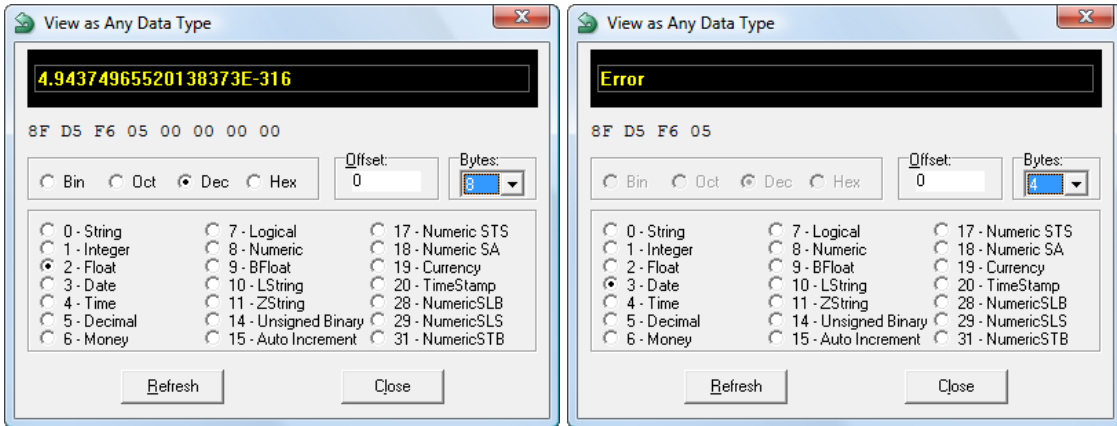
View as Any Data Type

4.94374965520138373E-316

8F D5 F6 05 00 00 00 00

Bin Oct Dec Hex

Offset: 0

Bytes: 8

0 - String
1 - Integer
2 - Float
3 - Date
4 - Time
5 - Decimal
6 - Money

7 - Logical
8 - Numeric
9 - BFloat
10 - LString
11 - ZString
14 - Unsigned Binary
15 - Auto Increment

17 - Numeric STS
18 - Numeric SA
19 - Currency
20 - TimeStamp
28 - NumericSLB
29 - NumericSLS
31 - NumericSTB

Refresh Close

View as Any Data Type

Error

8F D5 F6 05

Bin Oct Dec Hex

Offset: 0

Bytes: 4

0 - String
1 - Integer
2 - Float
3 - Date
4 - Time
5 - Decimal
6 - Money

7 - Logical
8 - Numeric
9 - BFloat
10 - LString
11 - ZString
14 - Unsigned Binary
15 - Auto Increment

17 - Numeric STS
18 - Numeric SA
19 - Currency
20 - TimeStamp
28 - NumericSLB
29 - NumericSLS
31 - NumericSTB

Refresh Close